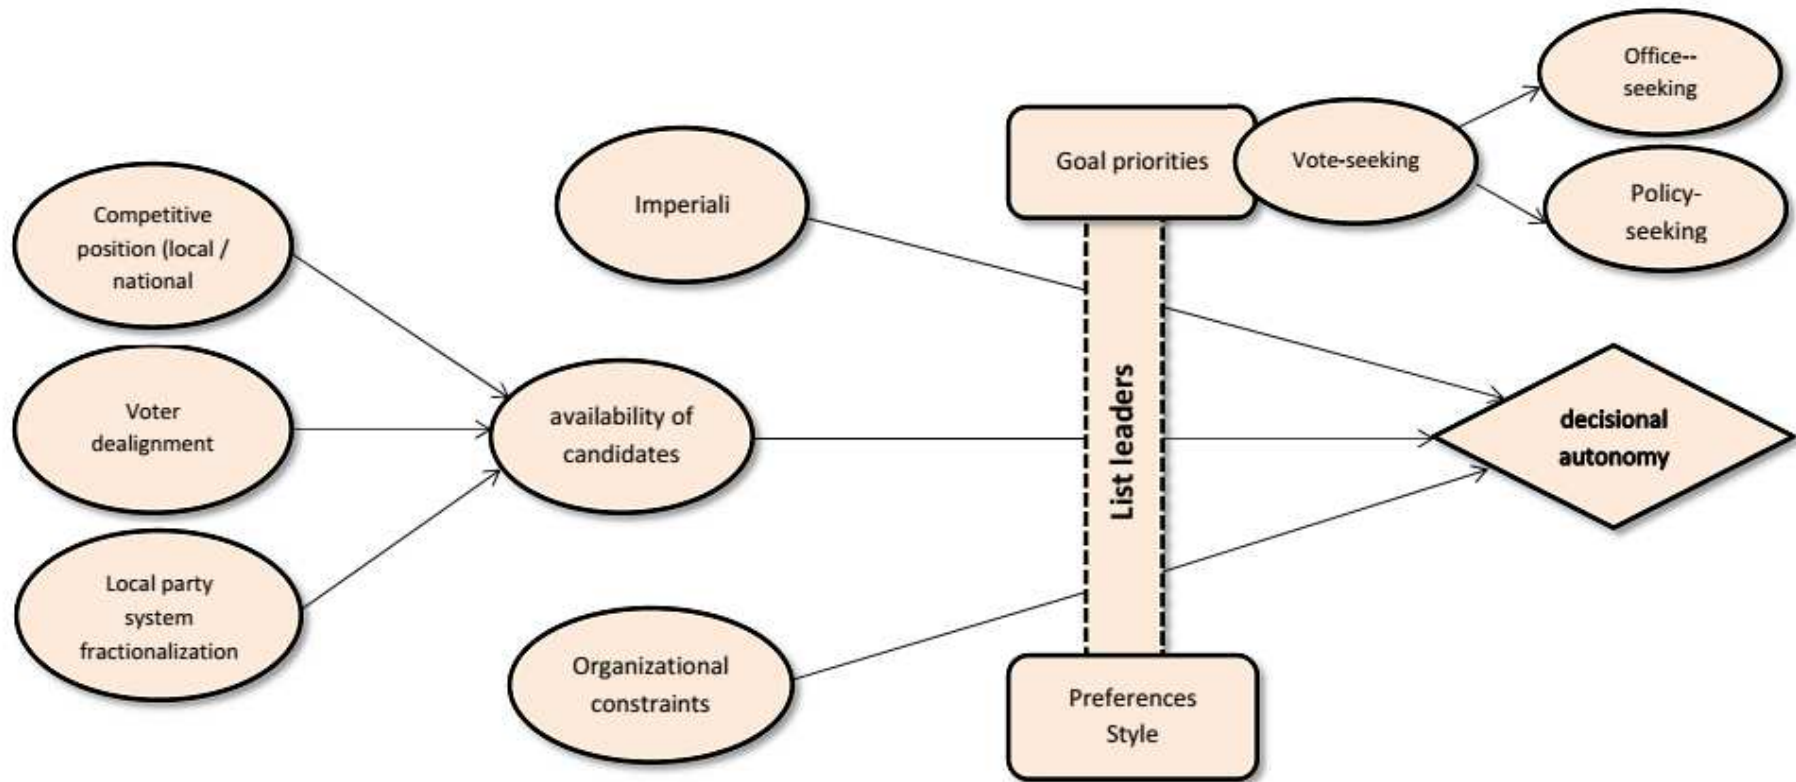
Competitive position (local / national)

Voter dealignment

Local party system fractionalization

Imperiali

availability of candidates

Organizational constraints

Goal priorities

Vote-seeking

Office--seeking

Policy-seeking

List leaders

Preferences Style

decisional autonomy